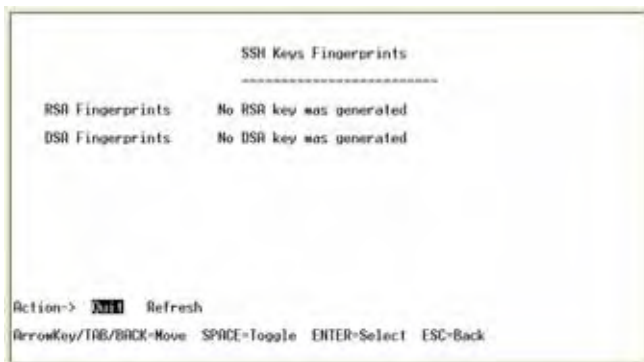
SSH Keys Fingerprints

---------------------------

RSA Fingerprints No RSA key was generated

DSA Fingerprints No DSA key was generated

Action-> Quit Refresh

ArrowKey/TAB/BACK=Move SPACE=Toggle ENTER=Select ESC=Back